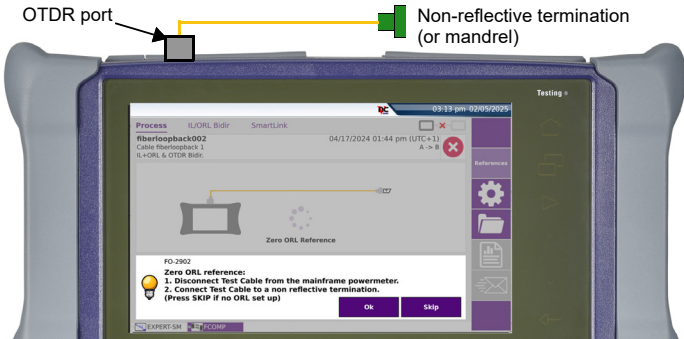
OTDR port

Non-reflective termination (or mandrel)

Testing

03:13 pm 02/05/2025

Process IL/ORL Bidir SmartLink

fiberloopback002

Cable fiberloopback 1

IL+ORL & OTDR Bidir.

04/17/2024 01:44 pm (UTC+1)

A -> B

References

Zero ORL Reference

FO-2902

Zero ORL reference:

1. Disconnect Test Cable from the mainframe powermeter.

2. Connect Test Cable to a non reflective termination.

(Press SKIP if no ORL set up)

Ok

Skip

EXPERT-SM FCOMP